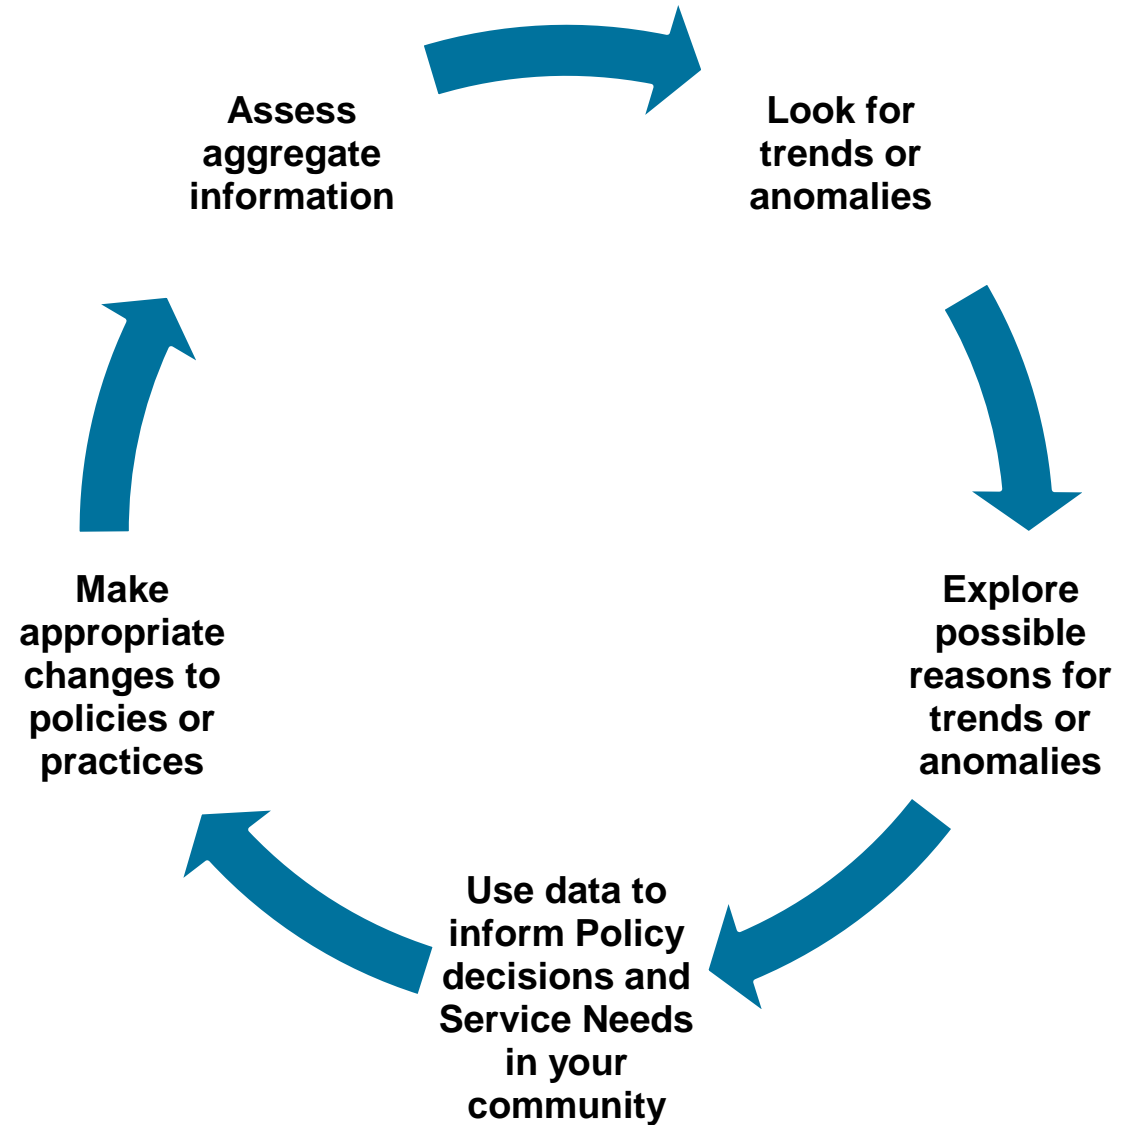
Assess aggregate information

Look for trends or anomalies

Explore possible reasons for trends or anomalies

Use data to inform Policy decisions and Service Needs in your community

Make appropriate changes to policies or practices